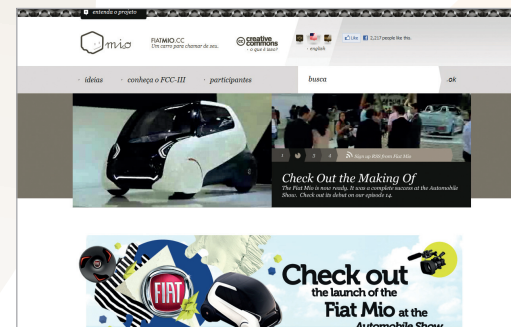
entenda o projeto

mio

FIATMIO.CC
Um carro para chamar de seu.

creative commons
- o que é isso?

english

Like 2,217 people like this.

· ideias · conheça o FCC-III · participantes

busca

ok

1 2 3 4

Sign up RSS from Fiat Mio

Check Out the Making Of

The Fiat Mio is now ready. It was a complete success at the Automobile Show. Check out its debut on our episode 14.

FIAT

Check out the launch of the Fiat Mio at the Automobile Show